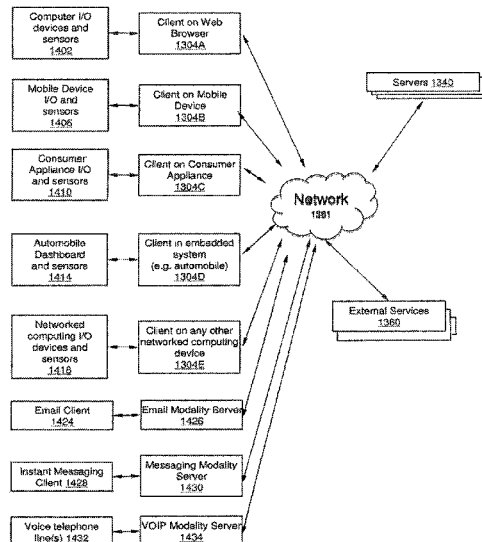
Computer I/O devices and sensors 1402

Client on Web Browser 1304A

Servers 1340

Mobile Device I/O and sensors 1406

Client on Mobile Device 1304B

Consumer Appliance I/O and sensors 1410

Client on Consumer Appliance 1304C

Network 1361

Automobile Dashboard and sensors 1414

Client in embedded system (e.g. automobile) 1304D

External Services 1360

Networked computing I/O devices and sensors 1416

Client on any other networked computing device 1304E

Email Client 1424

Email Modality Server 1426

Instant Messaging Client 1428

Messaging Modality Server 1430

Voice telephone line(s) 1432

VOIP Modality Server 1434